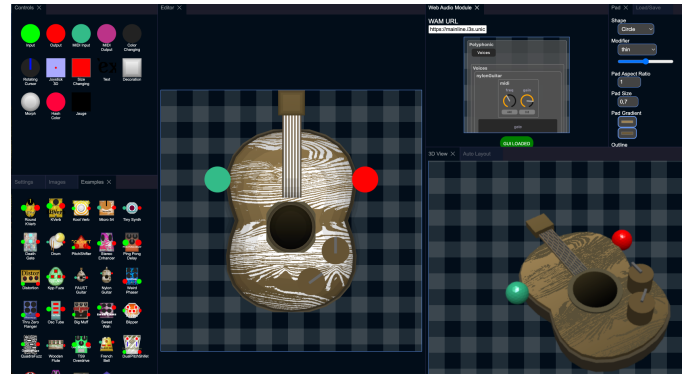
Controls ✕

Input Output MIDI Input MIDI Output Color Changing

Rotating Cursor Joystick 3D Size Changing Text Decoration

Morph Hash Color Jauge

Settings Images Examples ✕

Round Knob 4Dub Kool Verb Mom 94 Tiny Synth

Death Gate Drum PitchShifter Stereo Enhancer Ping Pong Delay

Distortion Kip Fuze FAUST Guitar Nylon Guitar Weird Phaser

Tiny Zero Flanger Osc Tube Big Muff Sweet Wah Slipper

QuadraFuzz Wooden Flute TS9 Overdrive French Bell QuadraphaMan

Editor ✕

Web Audio Module ✕

WAM URL

https://mainline.i3s.unic

Polyphonic

Voices

Voices

nylonGuitar

midi

freq gain

gate

GUI LOADED

Pad ✕ Load/Save

Shape

Circle

Modifier

thin

Pad Aspect Ratio

1

Pad Size

0,7

Pad Gradient

Outline

3D View ✕ Auto Layout